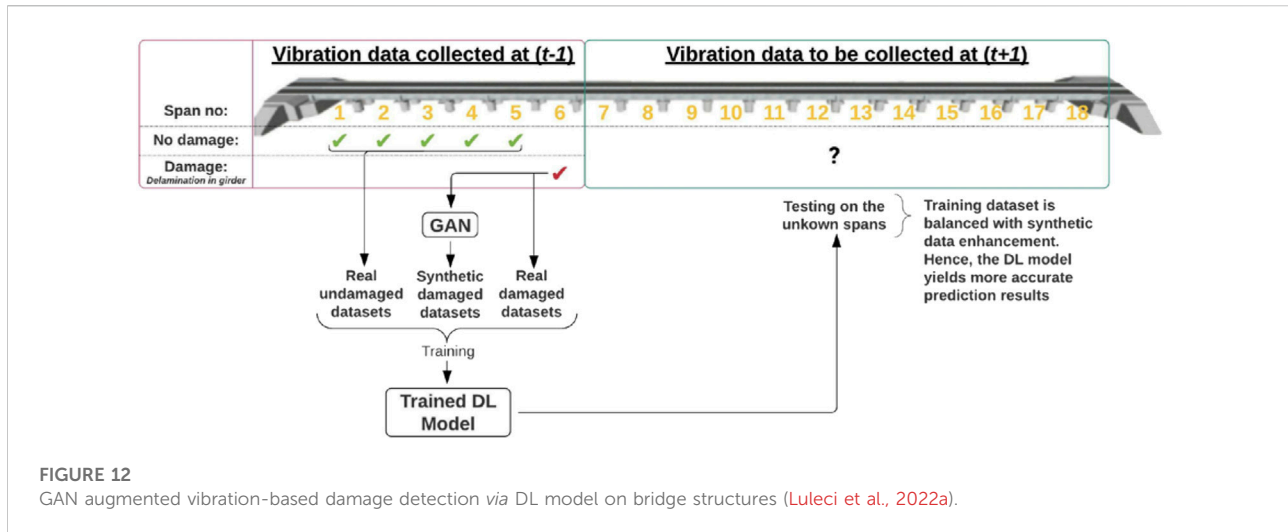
Vibration data collected at (t-1)

Vibration data to be collected at (t+1)

Span no:

1 2 3 4 5 6 7 8 9 10 11 12 13 14 15 16 17 18

No damage:

✔ ✔ ✔ ✔ ✔

Damage:
Delamination in girder

✔

?

GAN

Real undamaged datasets

Synthetic damaged datasets

Real damaged datasets

Training

Trained DL Model

Testing on the unkown spans

Training dataset is balanced with synthetic data enhancement. Hence, the DL model yields more accurate prediction results

FIGURE 12
GAN augmented vibration-based damage detection via DL model on bridge structures (Luleci et al., 2022a).